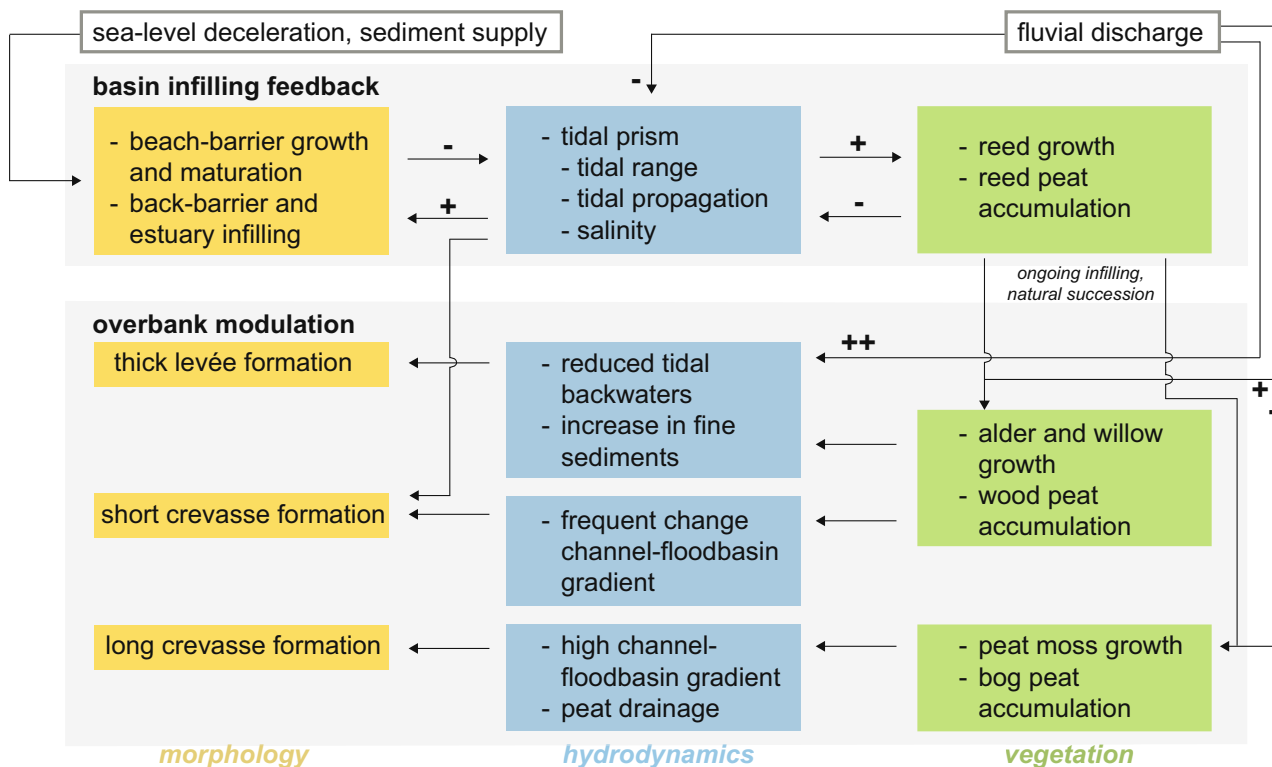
sea-level deceleration, sediment supply

fluvial discharge

basin infilling feedback

-

- beach-barrier growth and maturation
- back-barrier and estuary infilling

-

+

- tidal prism
  - tidal range
  - tidal propagation
  - salinity

+

-

- reed growth
- reed peat accumulation

ongoing infilling, natural succession

overbank modulation

thick levée formation

- reduced tidal backwaters
- increase in fine sediments

++

+

-

- alder and willow growth
- wood peat accumulation

short crevasse formation

- frequent change channel-floodbasin gradient

long crevasse formation

- high channel-floodbasin gradient
- peat drainage

- peat moss growth
- bog peat accumulation

morphology

hydrodynamics

vegetation